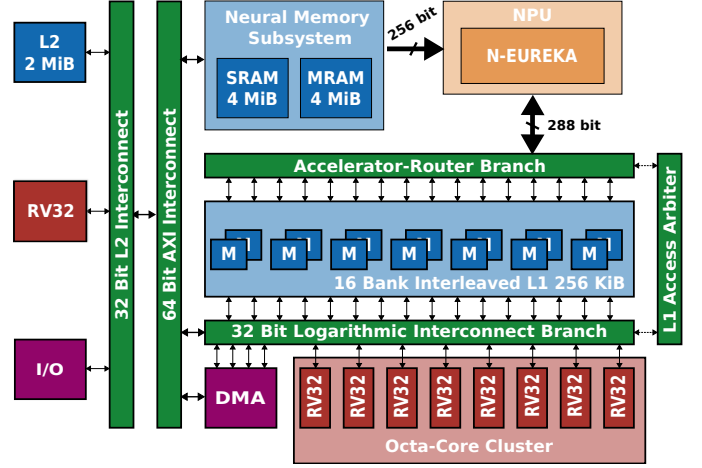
L2
2 MiB

RV32

I/O

32 Bit L2 Interconnect

64 Bit AXI Interconnect

Neural Memory Subsystem

SRAM
4 MiB

MRAM
4 MiB

256 bit

NPU

N-EUREKA

288 bit

Accelerator-Router Branch

L1 Access Arbiter

M M M M M M M

16 Bank Interleaved L1 256 KiB

32 Bit Logarithmic Interconnect Branch

DMA

RV32 RV32 RV32 RV32 RV32 RV32 RV32 RV32

Octa-Core Cluster